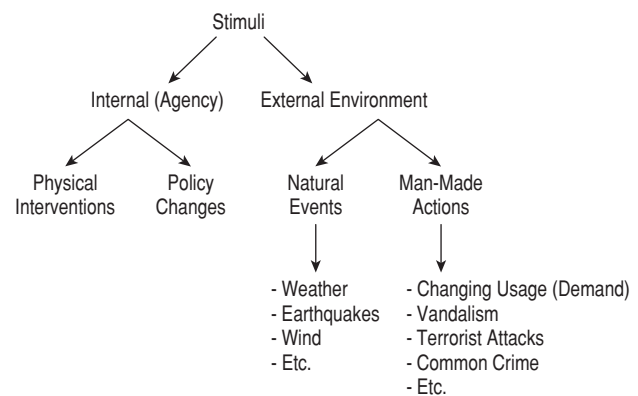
Stimuli

Internal (Agency)

External Environment

Physical Interventions

Policy Changes

Natural Events

Man-Made Actions

- Weather
- Earthquakes
- Wind
- Etc.

- Changing Usage (Demand)
- Vandalism
- Terrorist Attacks
- Common Crime
- Etc.